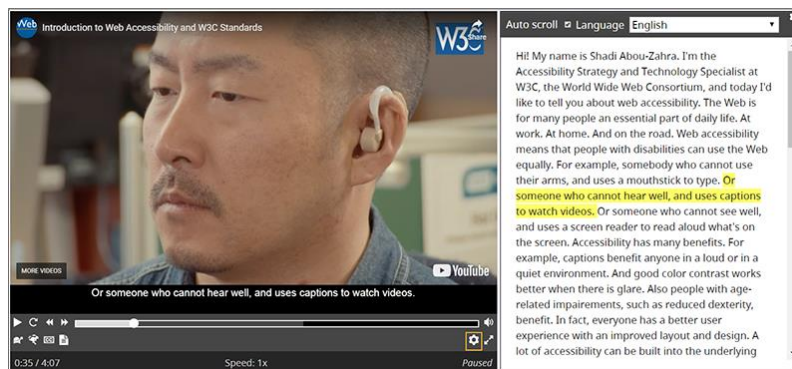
Web Introduction to Web Accessibility and W3C Standards

Share

W3C

MORE VIDEOS

YouTube

Or someone who cannot hear well, and uses captions to watch videos.

0:35 / 4:07

Speed: 1x

Paused

Auto scroll Language English

Hi! My name is Shadi Abou-Zahra. I'm the Accessibility Strategy and Technology Specialist at W3C, the World Wide Web Consortium, and today I'd like to tell you about web accessibility. The Web is for many people an essential part of daily life. At work. At home. And on the road. Web accessibility means that people with disabilities can use the Web equally. For example, somebody who cannot use their arms, and uses a mouthstick to type. Or someone who cannot hear well, and uses captions to watch videos. Or someone who cannot see well, and uses a screen reader to read aloud what's on the screen. Accessibility has many benefits. For example, captions benefit anyone in a loud or in a quiet environment. And good color contrast works better when there is glare. Also people with age-related impairements, such as reduced dexterity, benefit. In fact, everyone has a better user experience with an improved layout and design. A lot of accessibility can be built into the underlying